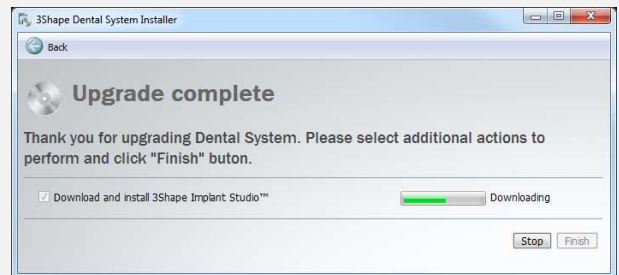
3Shape Dental System Installer

Back

Upgrade complete

Thank you for upgrading Dental System. Please select additional actions to perform and click "Finish" buton.

Download and install 3Shape Implant Studio™

Downloading

Stop

Finish